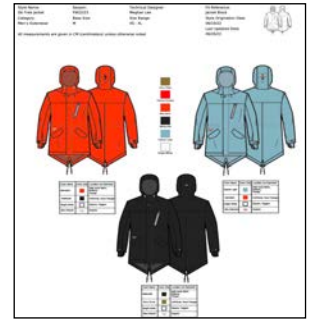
Style Name: Season: Technical Designer: Fit Reference:
Ski Fishtail Jacket PW2023 Meghan Lee Jacket Block
Category: Base Size: Size Range: Style Origination Date:
Men's Outerwear M XS - XL 06/2023
Last Updated Date:
06/2023

All measurements are given in CM (centimetres) unless otherwise stated.

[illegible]